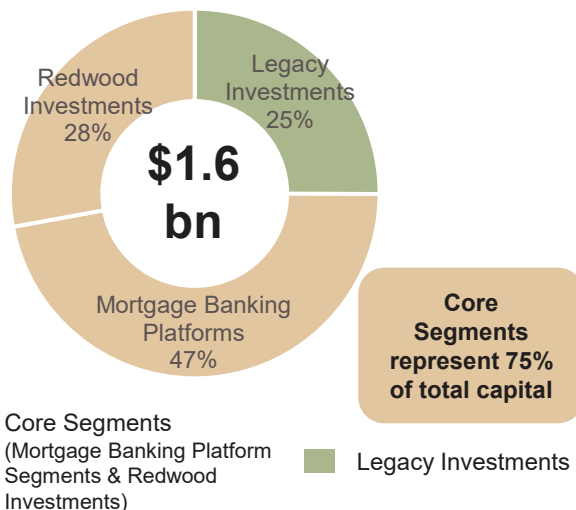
Redwood Investments 28%

Legacy Investments 25%

$1.6 bn

Mortgage Banking Platforms 47%

Core Segments represent 75% of total capital

Core Segments (Mortgage Banking Platform Segments & Redwood Investments)

Legacy Investments